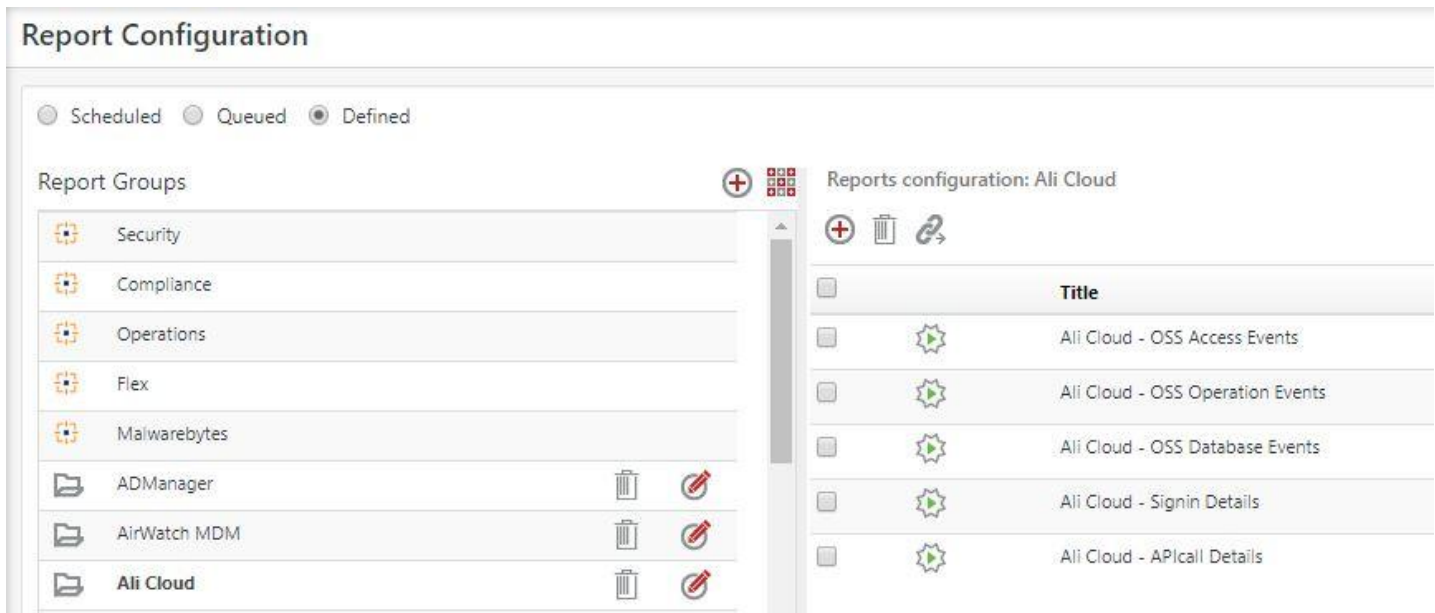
Report Configuration

Scheduled Queued Defined

Report Groups

Security
Compliance
Operations
Flex
Malwarebytes
ADManager
AirWatch MDM
Ali Cloud

Reports configuration: Ali Cloud

| | | Title |
|---|---|---|
| | | Ali Cloud - OSS Access Events |
| | | Ali Cloud - OSS Operation Events |
| | | Ali Cloud - OSS Database Events |
| | | Ali Cloud - Signin Details |
| | | Ali Cloud - APIcall Details |